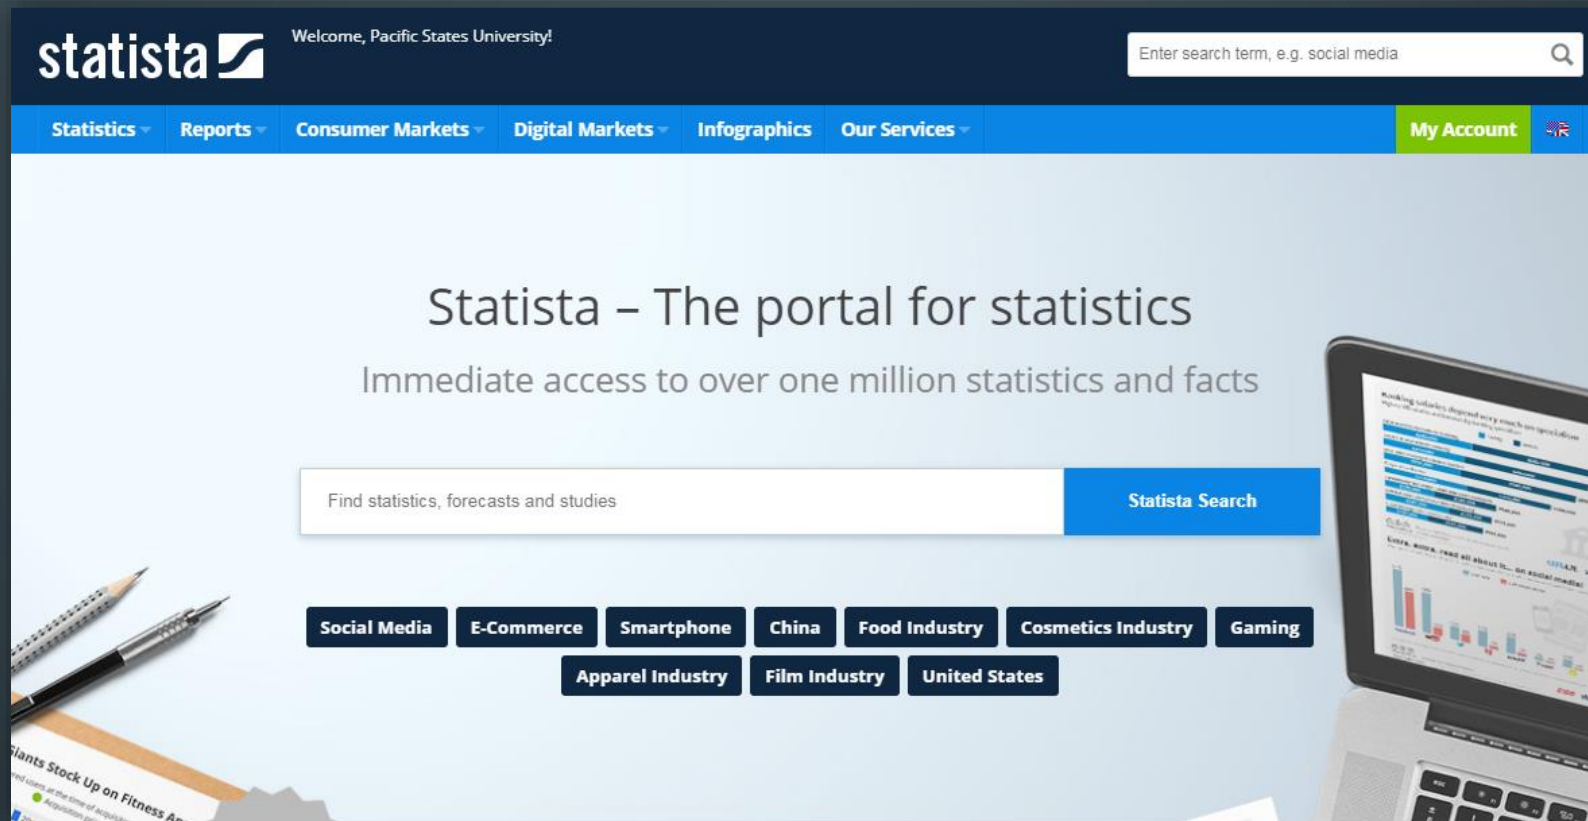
statista

Welcome, Pacific States University!

Enter search term, e.g. social media

Statistics Reports Consumer Markets Digital Markets Infographics Our Services My Account

Statista – The portal for statistics

Immediate access to over one million statistics and facts

Find statistics, forecasts and studies

Statista Search

Social Media E-Commerce Smartphone China Food Industry Cosmetics Industry Gaming

Apparel Industry Film Industry United States

Giants Stock Up on Fitness A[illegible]